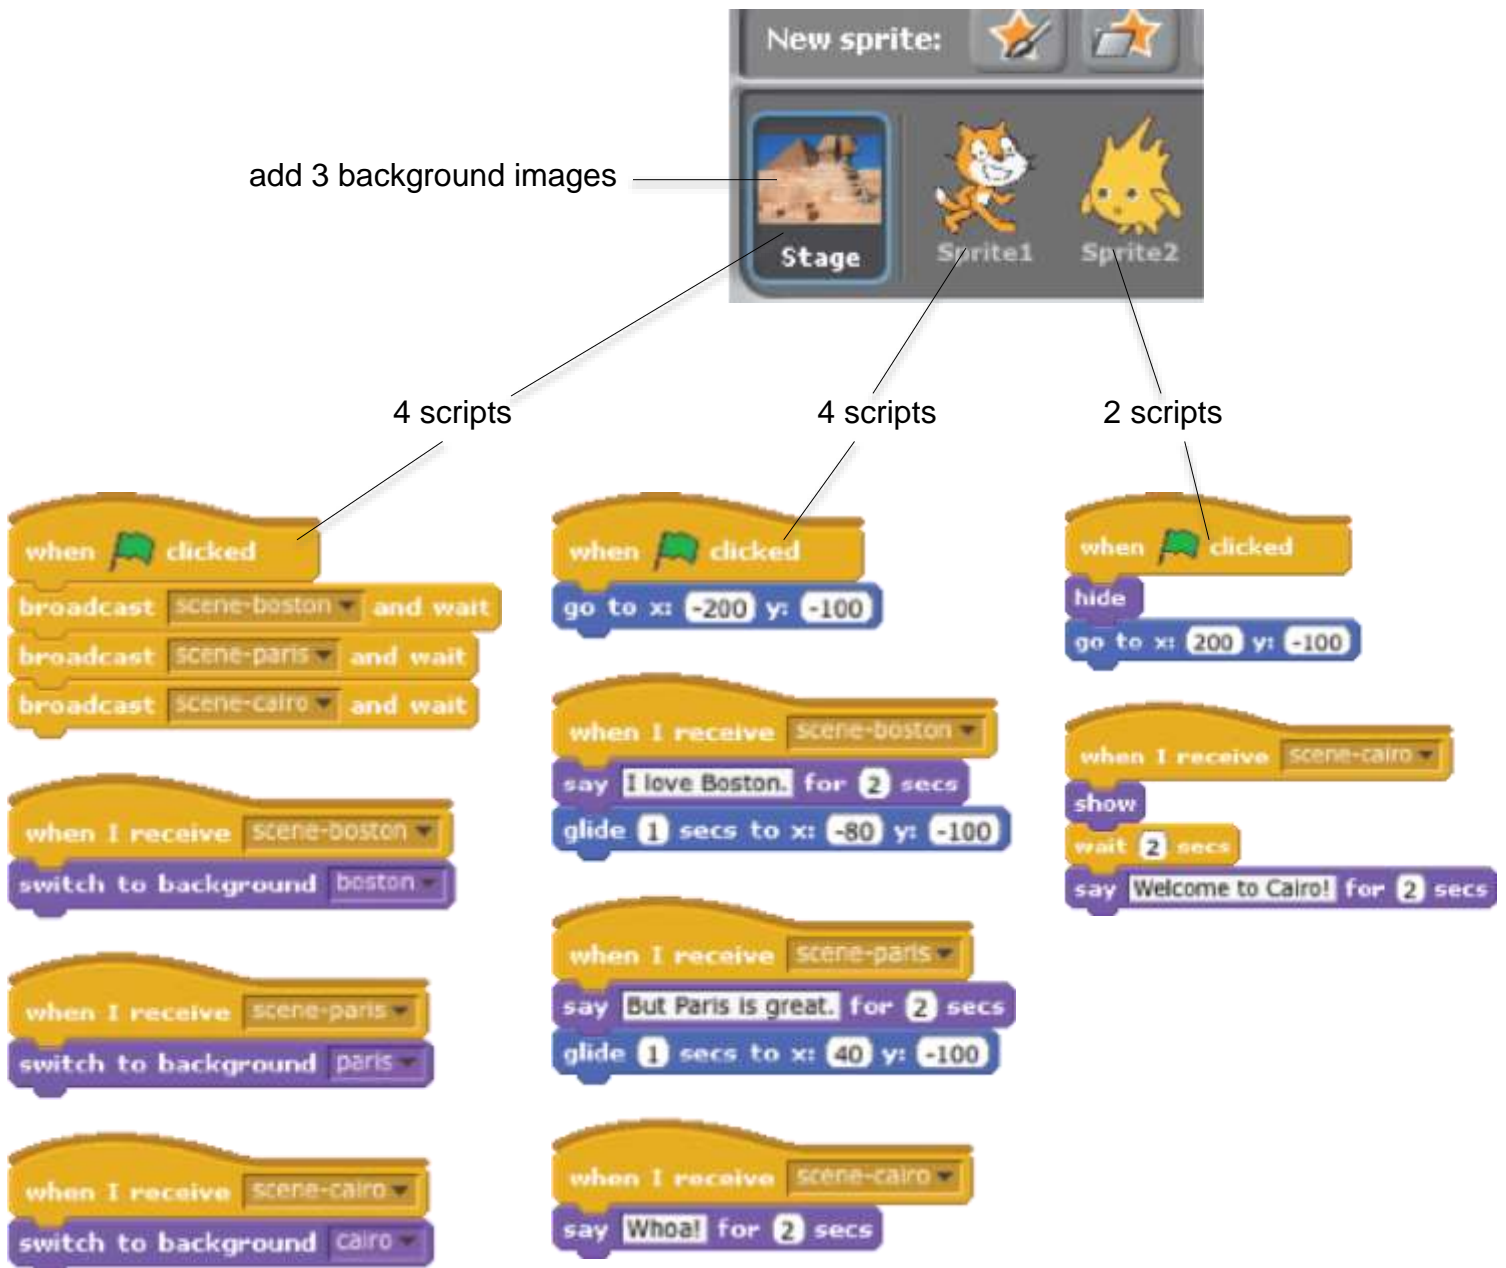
New sprite:

add 3 background images

Stage

Sprite1

Sprite2

4 scripts

4 scripts

2 scripts

when clicked
broadcast scene-boston and wait
broadcast scene-paris and wait
broadcast scene-cairo and wait

when I receive scene-boston
switch to background boston

when I receive scene-paris
switch to background paris

when I receive scene-cairo
switch to background cairo

when clicked
go to x: -200 y: -100

when I receive scene-boston
say I love Boston. for 2 secs
glide 1 secs to x: -80 y: -100

when I receive scene-paris
say But Paris is great. for 2 secs
glide 1 secs to x: 40 y: -100

when I receive scene-cairo
say Whoa! for 2 secs

when clicked
hide
go to x: 200 y: -100

when I receive scene-cairo
show
wait 2 secs
say Welcome to Cairo! for 2 secs